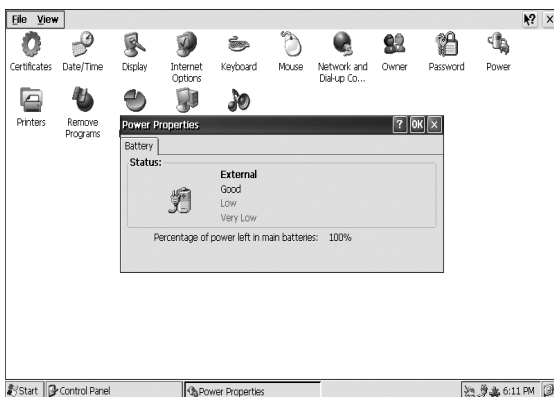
File View

Certificates Date/Time Display Internet Options Keyboard Mouse Network and Dial-up Co... Owner Password Power

Printers Remove Programs

Power Properties ? OK ×

Battery

Status:

External
Good
Low
Very Low

Percentage of power left in main batteries: 100%

Start Control Panel Power Properties 6:11 PM